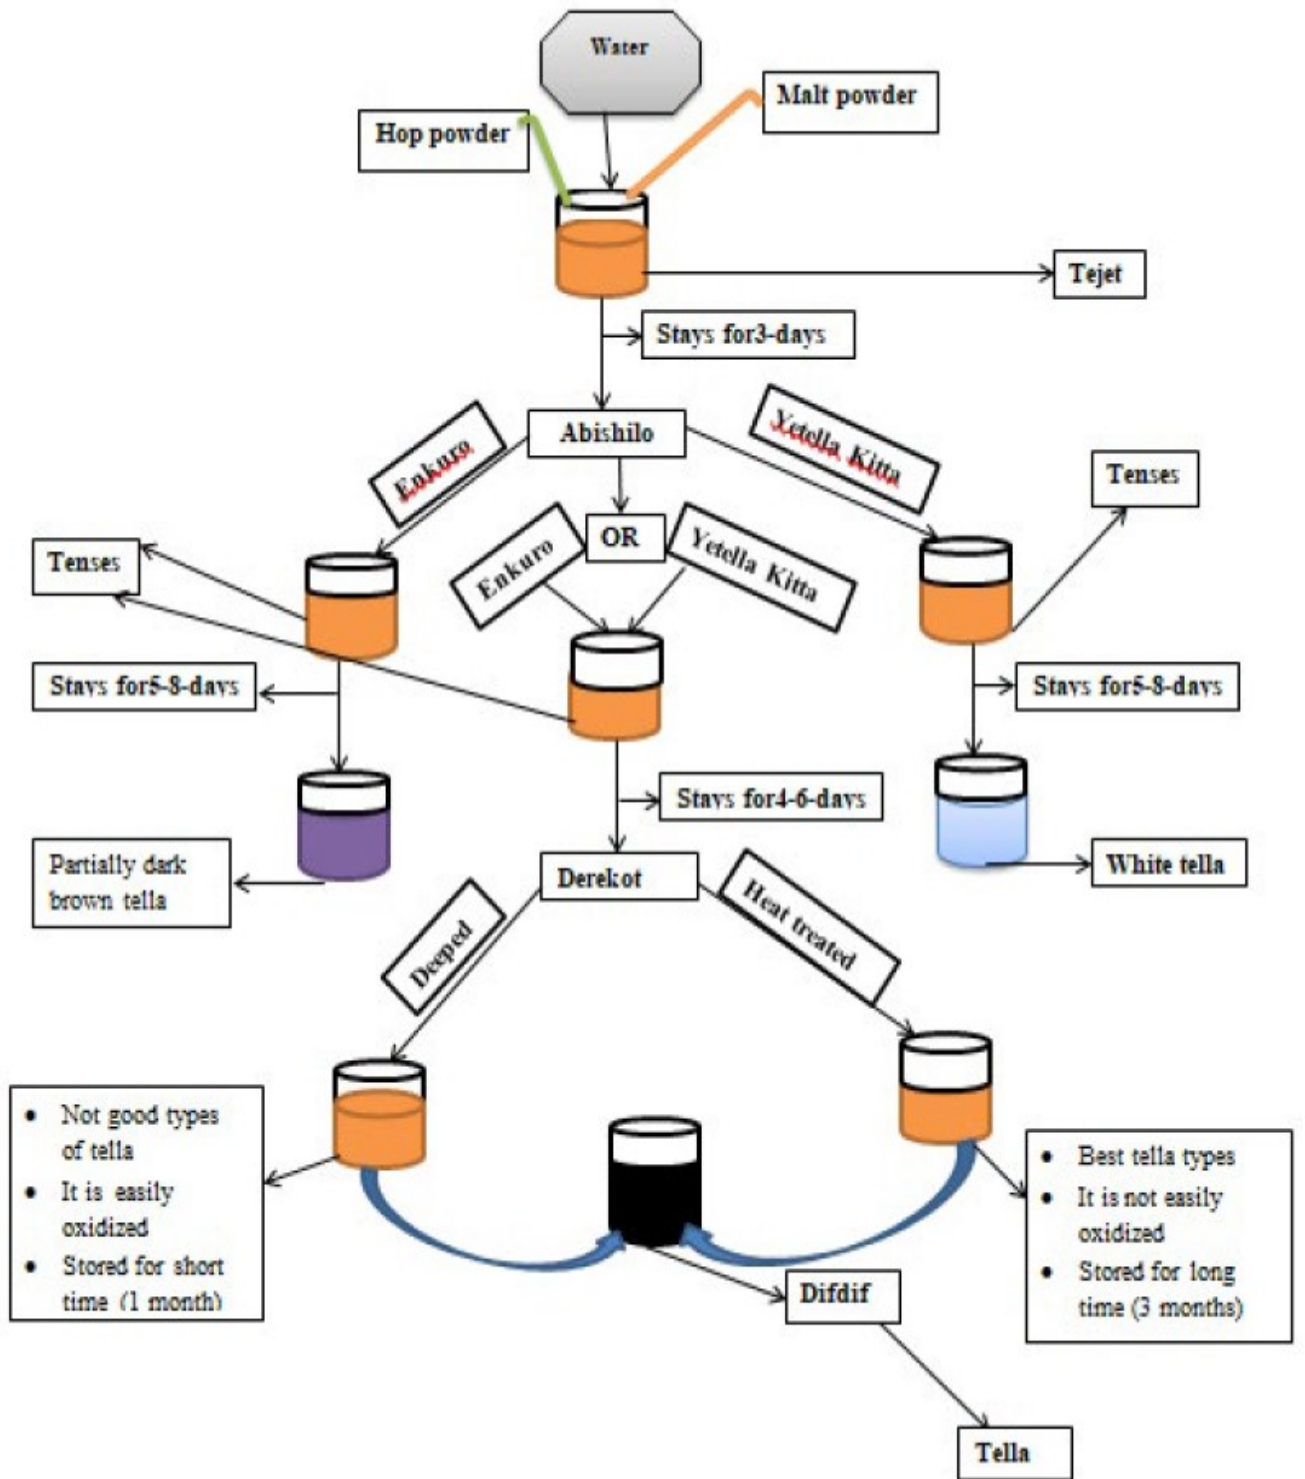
Water

Hop powder

Malt powder

Tejet

Stays for3-days

Abishilo

Enkuro

Yetella Kitta

Tenses

OR

Enkuro

Yetella Kitta

Tenses

Stays for5-8-days

Stays for5-8-days

Stays for4-6-days

Partially dark brown tella

White tella

Derekot

Deeped

Heat treated

- Not good types of tella
- It is easily oxidized
- Stored for short time (1 month)

- Best tella types
- It is not easily oxidized
- Stored for long time (3 months)

Difdif

Tella